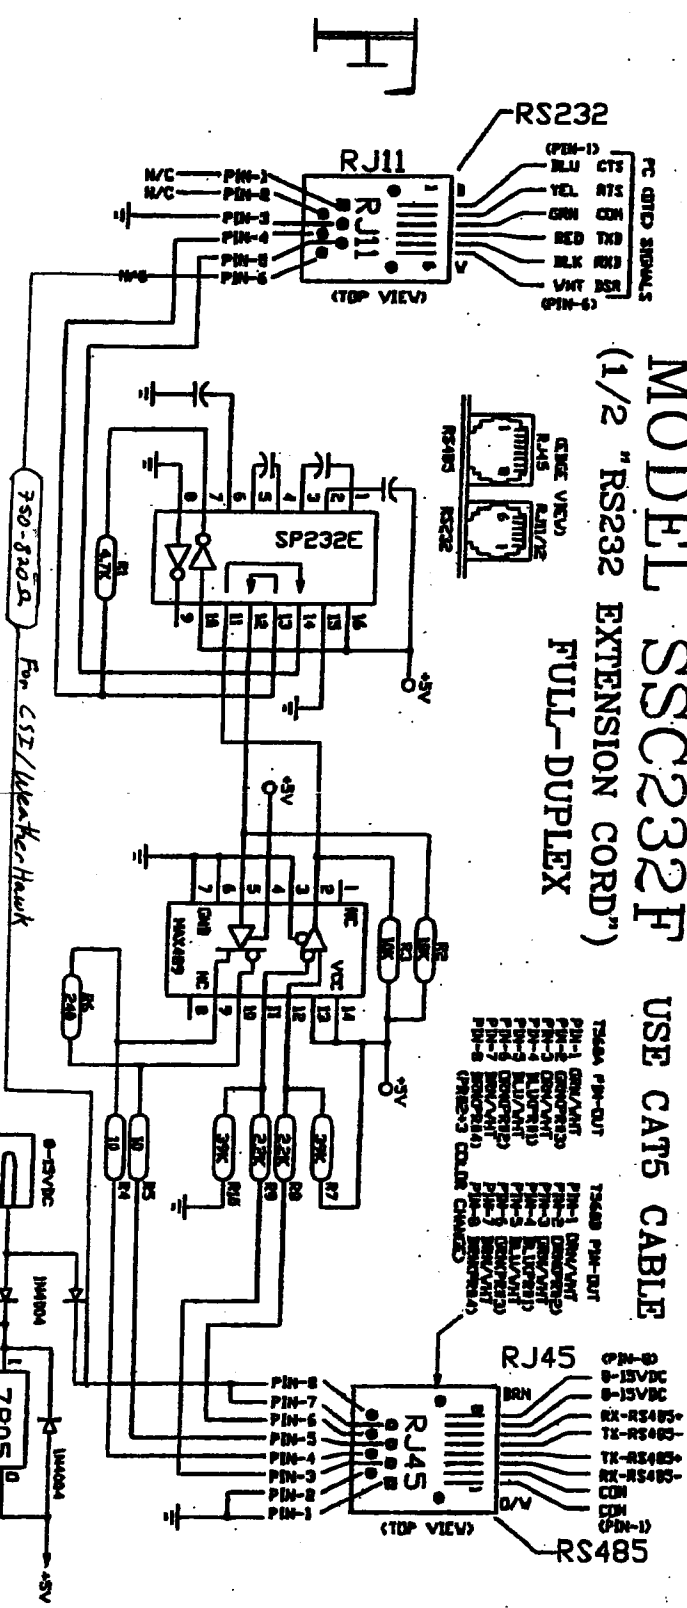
MODEL SSC232F
(1/2 "RS232 EXTENSION CORD")
FULL-DUPLEX

USE CAT5 CABLE

RS232
RJ11
(PIN-1)
BLU CTS
YEL RTS
GRN COM
RED TXD
BLK RXD
WHT DSR
(PIN-6)
PC (DTE) SIGNALS
N/C PIN-1
N/C PIN-2
PIN-3
PIN-4
PIN-5
PIN-6
RJ11
(TOP VIEW)

(EDGE VIEW)
RJ45
RS485
RJ11/12
RS232

SP232E
R1 4.7K
+5V

MAX489
GND
VCC
NC
R2 10K
R3 10K
R6 240
+5V

T568A PIN-OUT
PIN-1 GRN/WHT
PIN-2 GRN(PR3)
PIN-3 ORN/WHT
PIN-4 BLU(PR1)
PIN-5 BLU/WHT
PIN-6 ORN(PR2)
PIN-7 BRN/WHT
PIN-8 BRN(PR4)
(PR2-3 COLOR CHANGE)

T568B PIN-OUT
PIN-1 ORN/WHT
PIN-2 ORN(PR2)
PIN-3 GRN/WHT
PIN-4 BLU(PR1)
PIN-5 BLU/WHT
PIN-6 GRN(PR3)
PIN-7 BRN/WHT
PIN-8 BRN(PR4)

R4 10
R5 10
R7 20K
R8 2.2K
R9 2.2K
R10 20K

8-15VDC
1N4004
1N4004
7805
+5V

750-820Ω For CSI/WeatherHawk

RJ45
(PIN-8)
BRN
8-15VDC
8-15VDC
RX-RS485+
TX-RS485-
TX-RS485+
RX-RS485-
COM
COM
(PIN-1)
O/V
PIN-8
PIN-7
PIN-6
PIN-5
PIN-4
PIN-3
PIN-2
PIN-1
RJ45
(TOP VIEW)
RS485